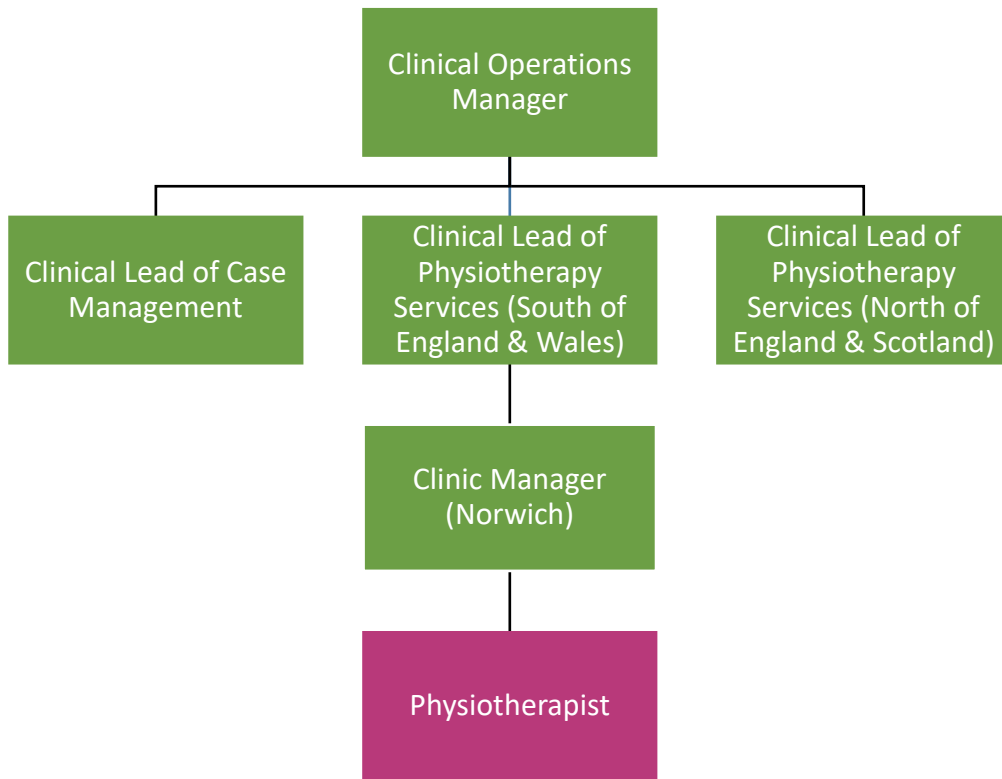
Clinical Operations Manager

Clinical Lead of Case Management

Clinical Lead of Physiotherapy Services (South of England & Wales)

Clinical Lead of Physiotherapy Services (North of England & Scotland)

Clinic Manager (Norwich)

Physiotherapist